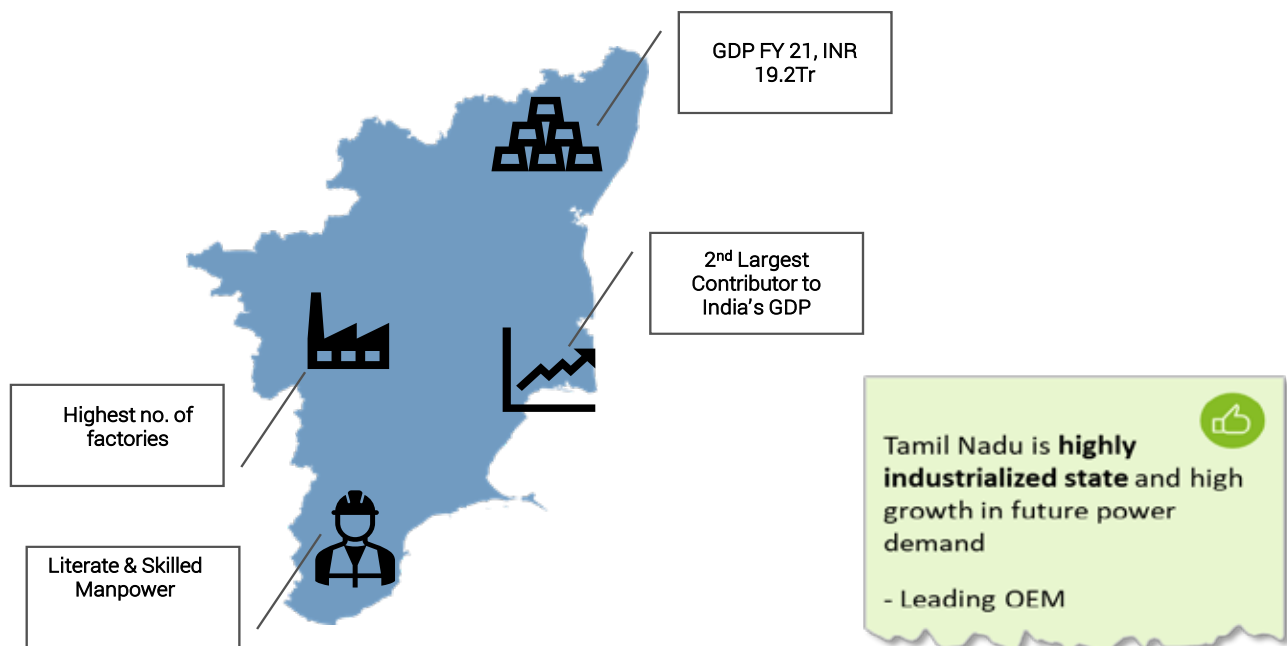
GDP FY 21, INR 19.2Tr

$2^{nd}$ Largest Contributor to India's GDP

Highest no. of factories

Literate & Skilled Manpower

Tamil Nadu is **highly industrialized state** and high growth in future power demand

- Leading OEM